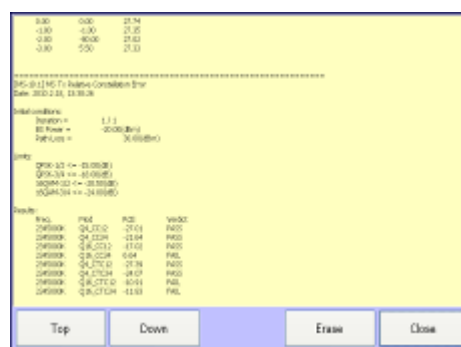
0.00 0.00 27.74
-1.00 -1.00 27.35
-2.00 -90.00 27.02
-3.00 5.50 27.33

==========================================================
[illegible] Relative Constellation Error
Date: 2010.2.26, 13:30:26

Initial conditions:
Duration = 1.7.1
BS Power = -20.00(dBm)
Path Loss = 30.00(dBm)

Limits:
QPSK-1/2 <= -13.00(dB)
QPSK-3/4 <= -16.00(dB)
16QAM-1/2 <= -18.50(dB)
16QAM-3/4 <= -24.00(dB)

Results:
| Freq. | Mod | RCE | Verdict |
|---|---|---|---|
| 2545000K | Q4_CC12 | -27.01 | PASS |
| 2545000K | Q4_CC34 | -21.64 | PASS |
| 2545000K | Q16_CC12 | -17.02 | PASS |
| 2545000K | Q16_CC34 | 0.64 | FAIL |
| 2545000K | Q4_CTC12 | -27.76 | PASS |
| 2545000K | Q4_CTC34 | -24.07 | PASS |
| 2545000K | Q16_CTC12 | -10.91 | FAIL |
| 2545000K | Q16_CTC34 | -11.03 | FAIL |

Top
Down
Erase
Close